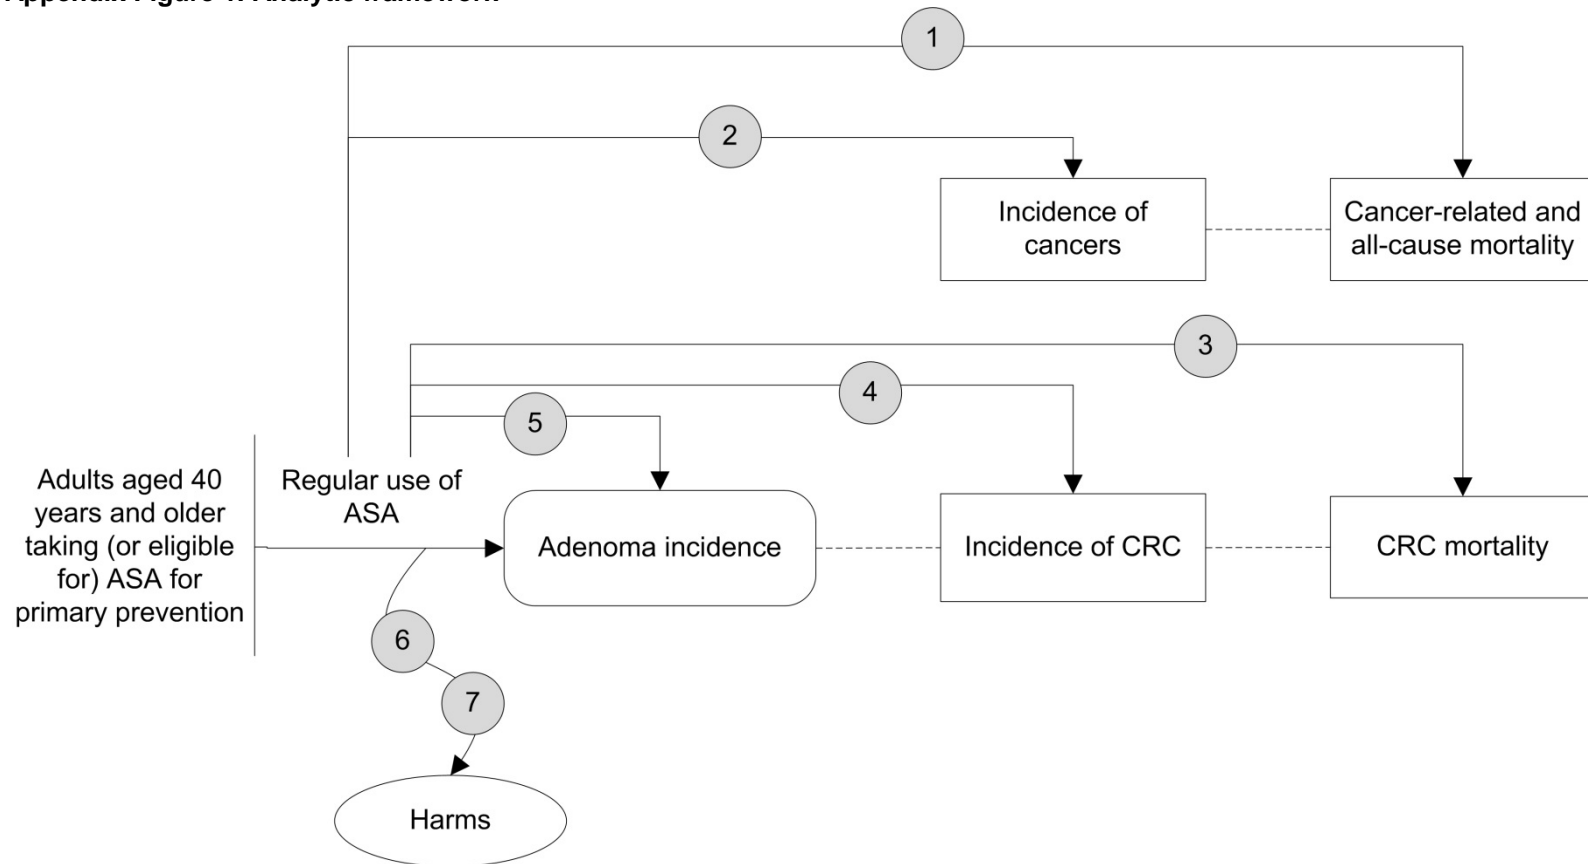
Appendix Figure 1. Analytic framework

1

2

Incidence of cancers

Cancer-related and all-cause mortality

3

4

5

Adults aged 40 years and older taking (or eligible for) ASA for primary prevention

Regular use of ASA

Adenoma incidence

Incidence of CRC

CRC mortality

6

7

Harms